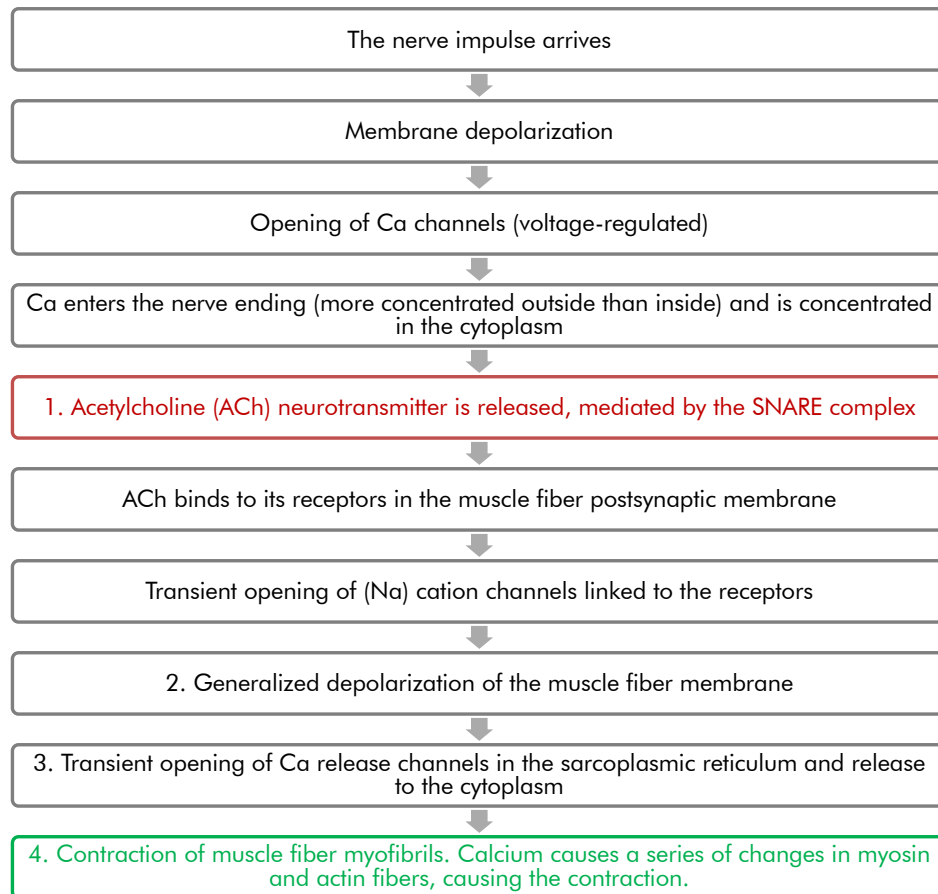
The nerve impulse arrives

Membrane depolarization

Opening of Ca channels (voltage-regulated)

Ca enters the nerve ending (more concentrated outside than inside) and is concentrated in the cytoplasm

1. Acetylcholine (ACh) neurotransmitter is released, mediated by the SNARE complex

ACh binds to its receptors in the muscle fiber postsynaptic membrane

Transient opening of (Na) cation channels linked to the receptors

2. Generalized depolarization of the muscle fiber membrane

3. Transient opening of Ca release channels in the sarcoplasmic reticulum and release to the cytoplasm

4. Contraction of muscle fiber myofibrils. Calcium causes a series of changes in myosin and actin fibers, causing the contraction.